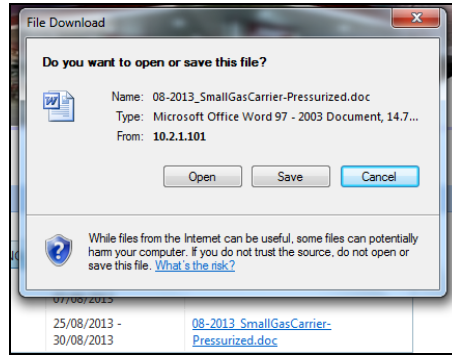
File Download

Do you want to open or save this file?

Name: 08-2013_SmallGasCarrier-Pressurized.doc
Type: Microsoft Office Word 97 - 2003 Document, 14.7...
From: 10.2.1.101

Open Save Cancel

While files from the Internet can be useful, some files can potentially harm your computer. If you do not trust the source, do not open or save this file. What's the risk?

07/08/2013

25/08/2013 - 30/08/2013 08-2013_SmallGasCarrier-Pressurized.doc